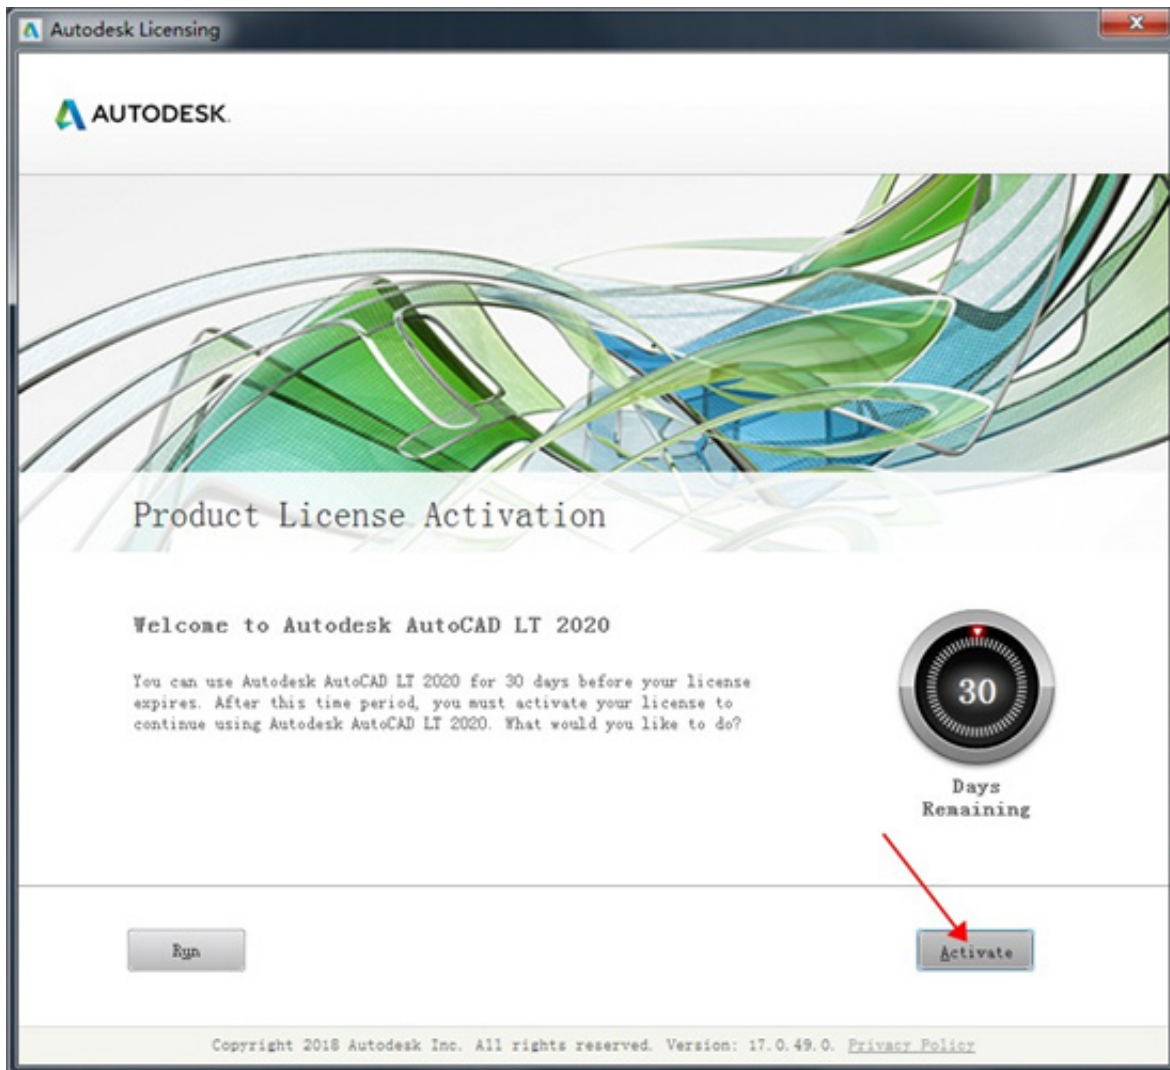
Autodesk Licensing

AUTODESK.

Product License Activation

Welcome to Autodesk AutoCAD LT 2020

You can use Autodesk AutoCAD LT 2020 for 30 days before your license expires. After this time period, you must activate your license to continue using Autodesk AutoCAD LT 2020. What would you like to do?

30

Days Remaining

Run

Activate

Copyright 2018 Autodesk Inc. All rights reserved. Version: 17.0.49.0. Privacy Policy